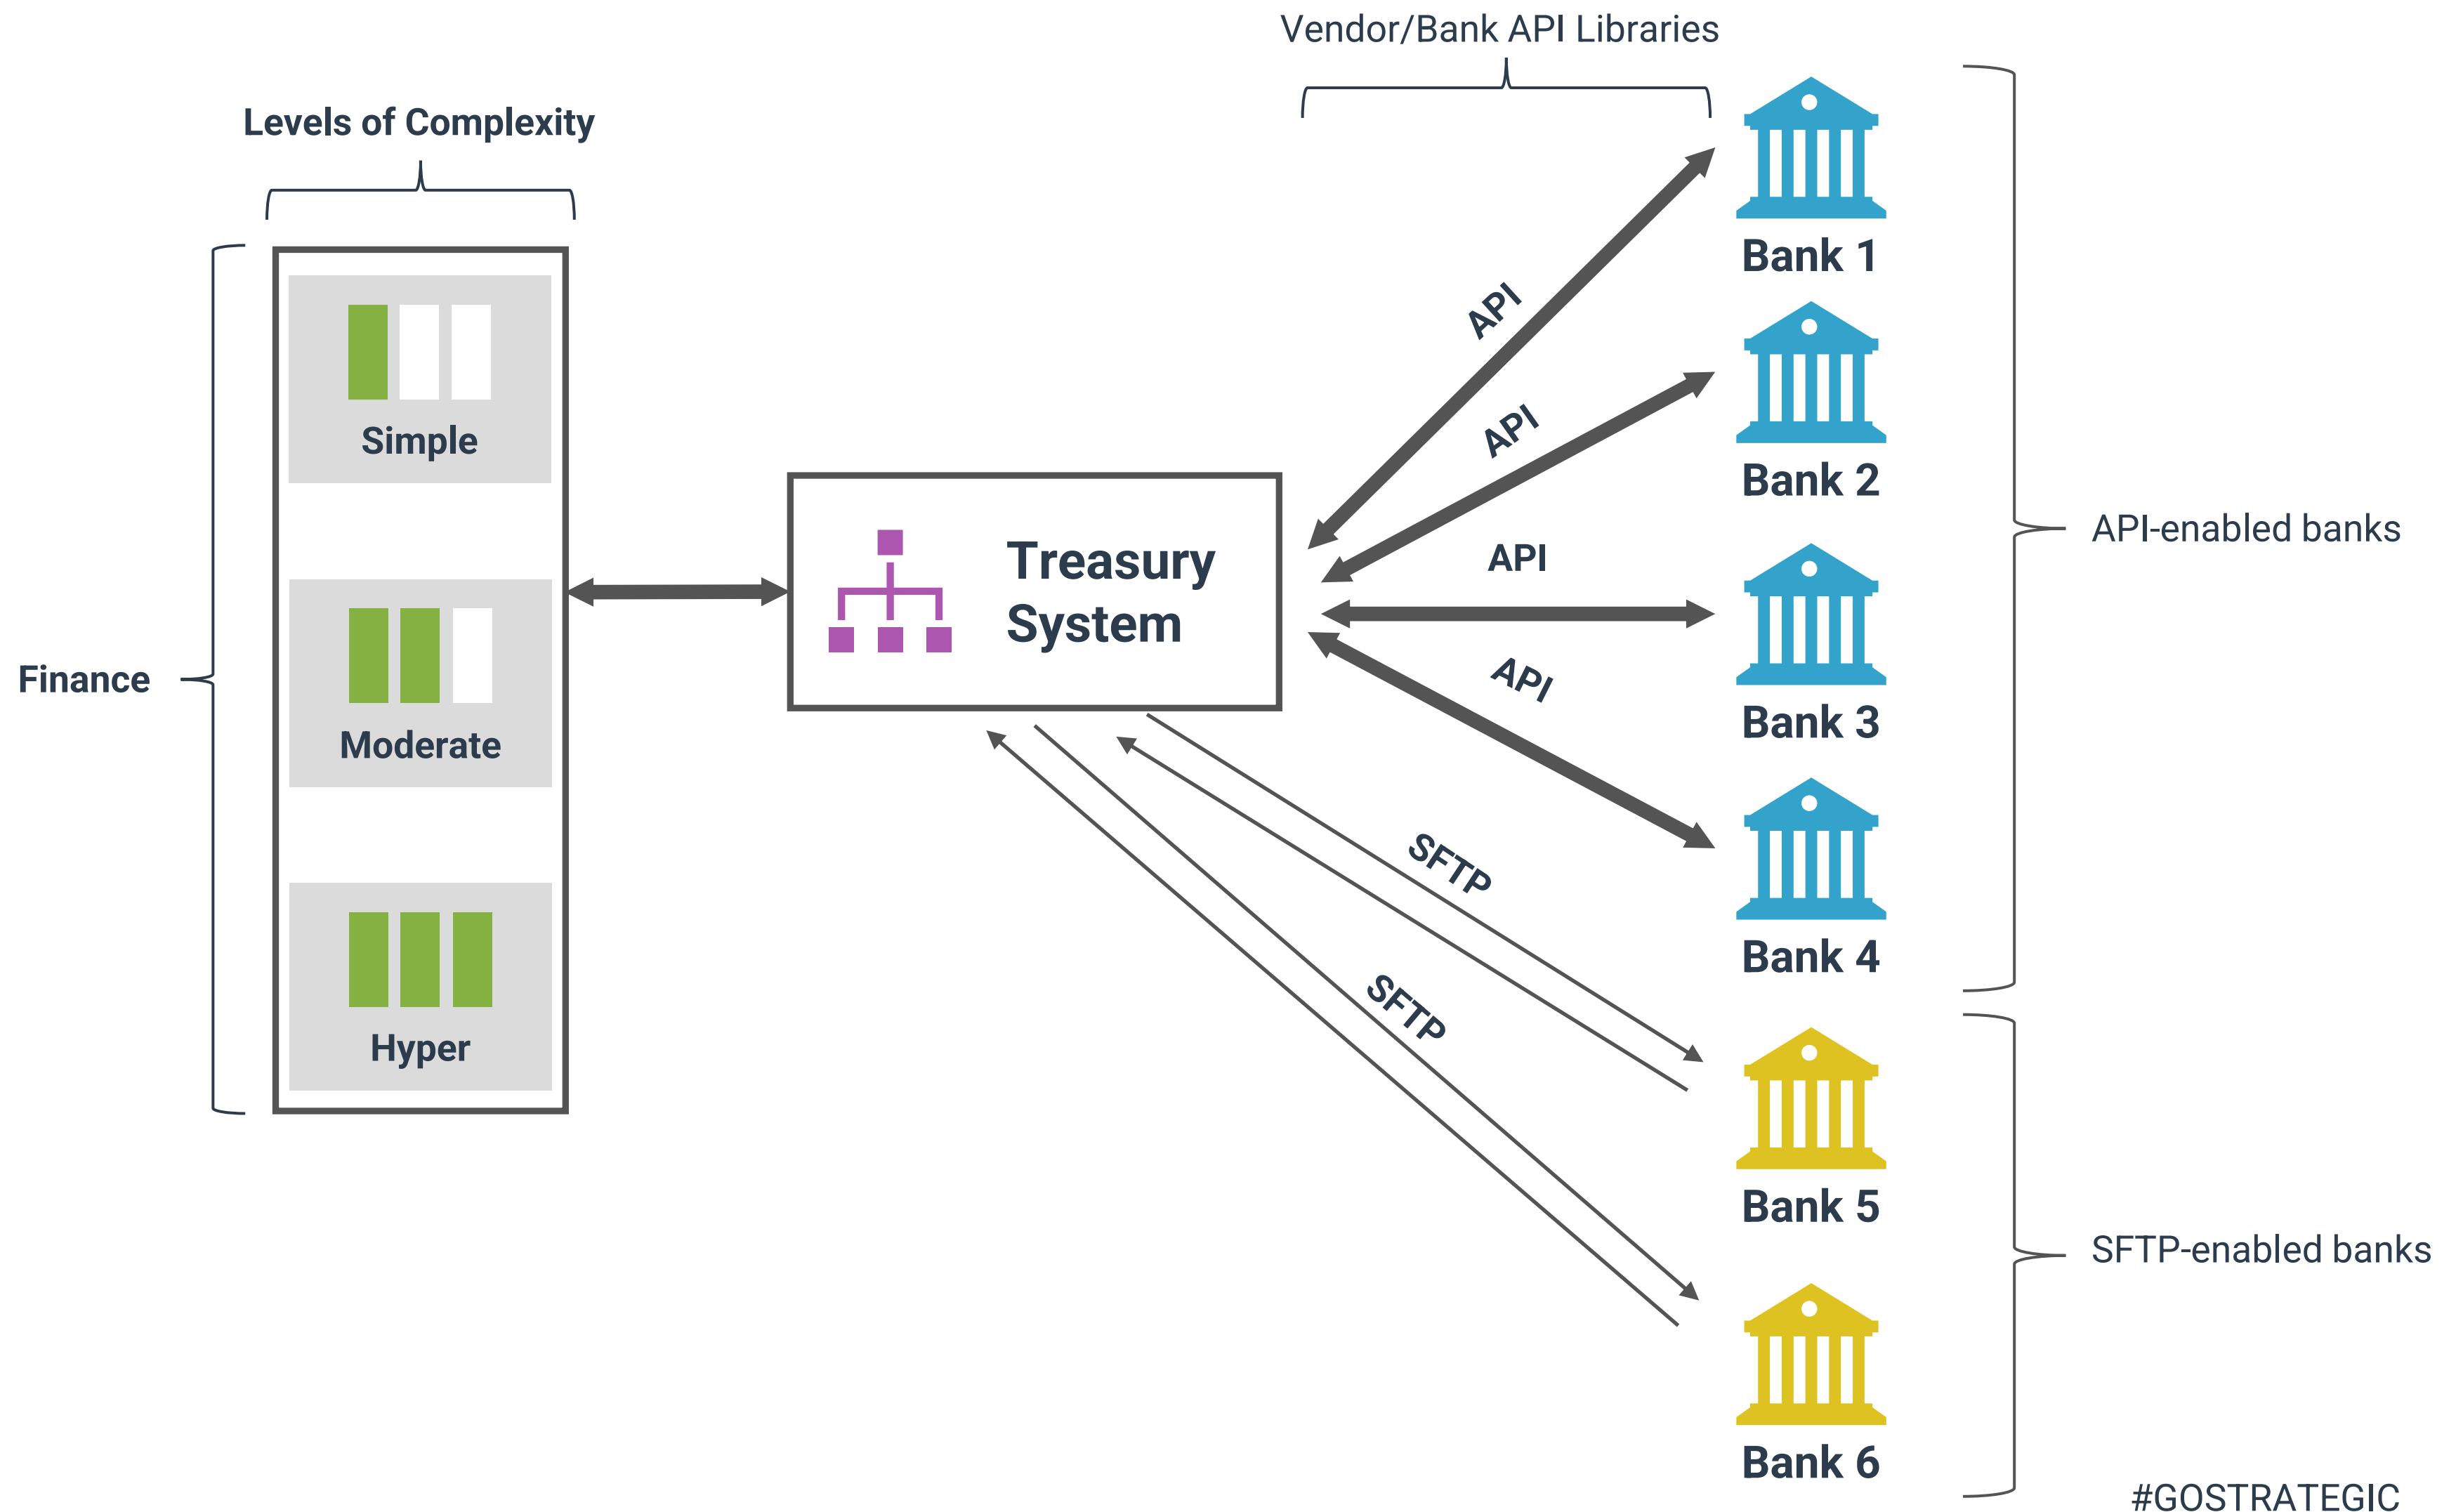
Vendor/Bank API Libraries

Levels of Complexity

Simple

Moderate

Hyper

Finance

Treasury System

API

API

API

API

SFTP

SFTP

Bank 1

Bank 2

Bank 3

Bank 4

Bank 5

Bank 6

API-enabled banks

SFTP-enabled banks

#GOSTRATEGIC